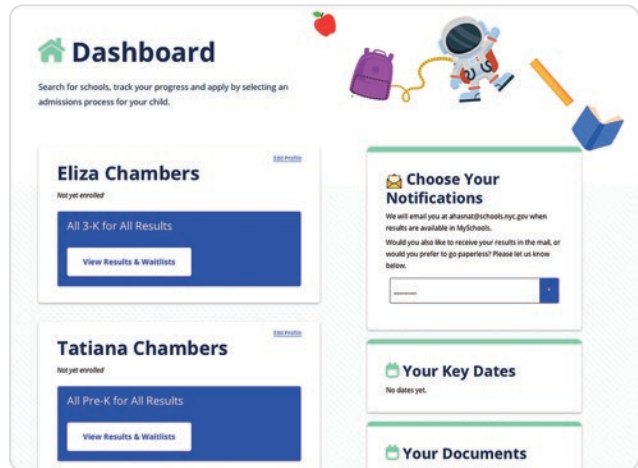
Dashboard

Search for schools, track your progress and apply by selecting an admissions process for your child.

Eliza Chambers

Edit Profile

Not yet enrolled

All 3-K for All Results

View Results & Waitlists

Tatiana Chambers

Edit Profile

Not yet enrolled

All Pre-K for All Results

View Results & Waitlists

Choose Your Notifications

We will email you at ahasnat@schools.nyc.gov when results are available in MySchools.

Would you also like to receive your results in the mail, or would you prefer to go paperless? Please let us know below.

-------

Your Key Dates

No dates yet.

Your Documents